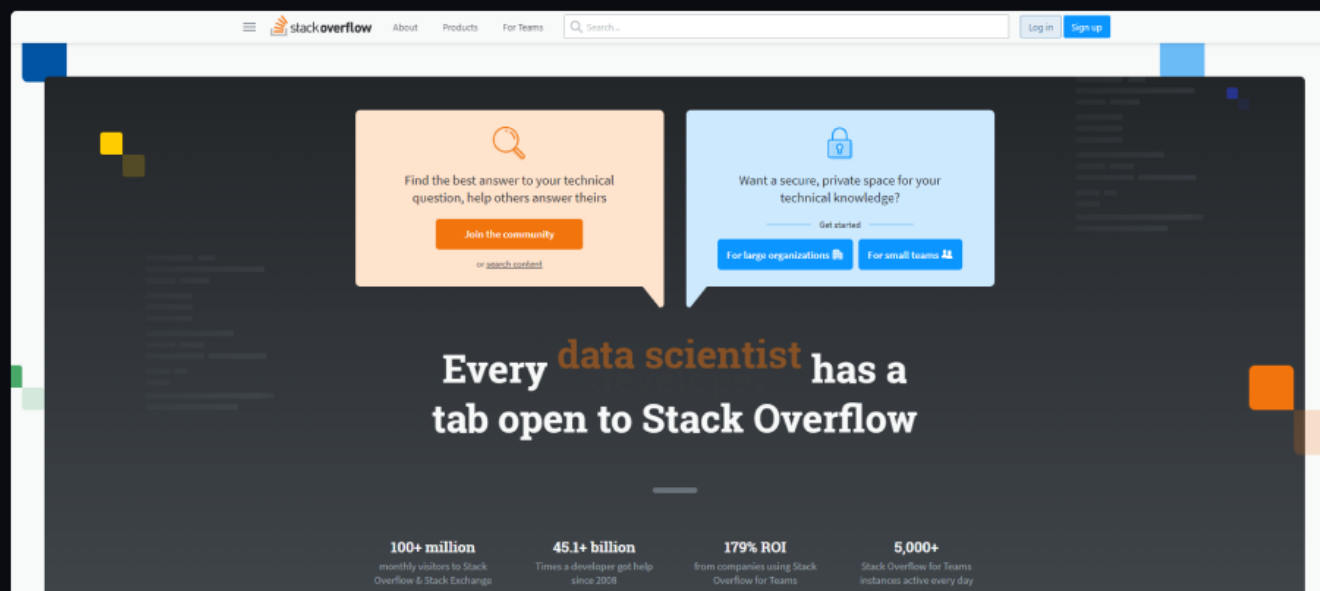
stackoverflow About Products For Teams Search... Log in Sign up

Find the best answer to your technical question, help others answer theirs

Join the community

or search content

Want a secure, private space for your technical knowledge?

Get started

For large organizations

For small teams

Every data scientist has a tab open to Stack Overflow

100+ million
monthly visitors to Stack Overflow & Stack Exchange

45.1+ billion
Times a developer got help since 2008

179% ROI
from companies using Stack Overflow for Teams

5,000+
Stack Overflow for Teams instances active every day